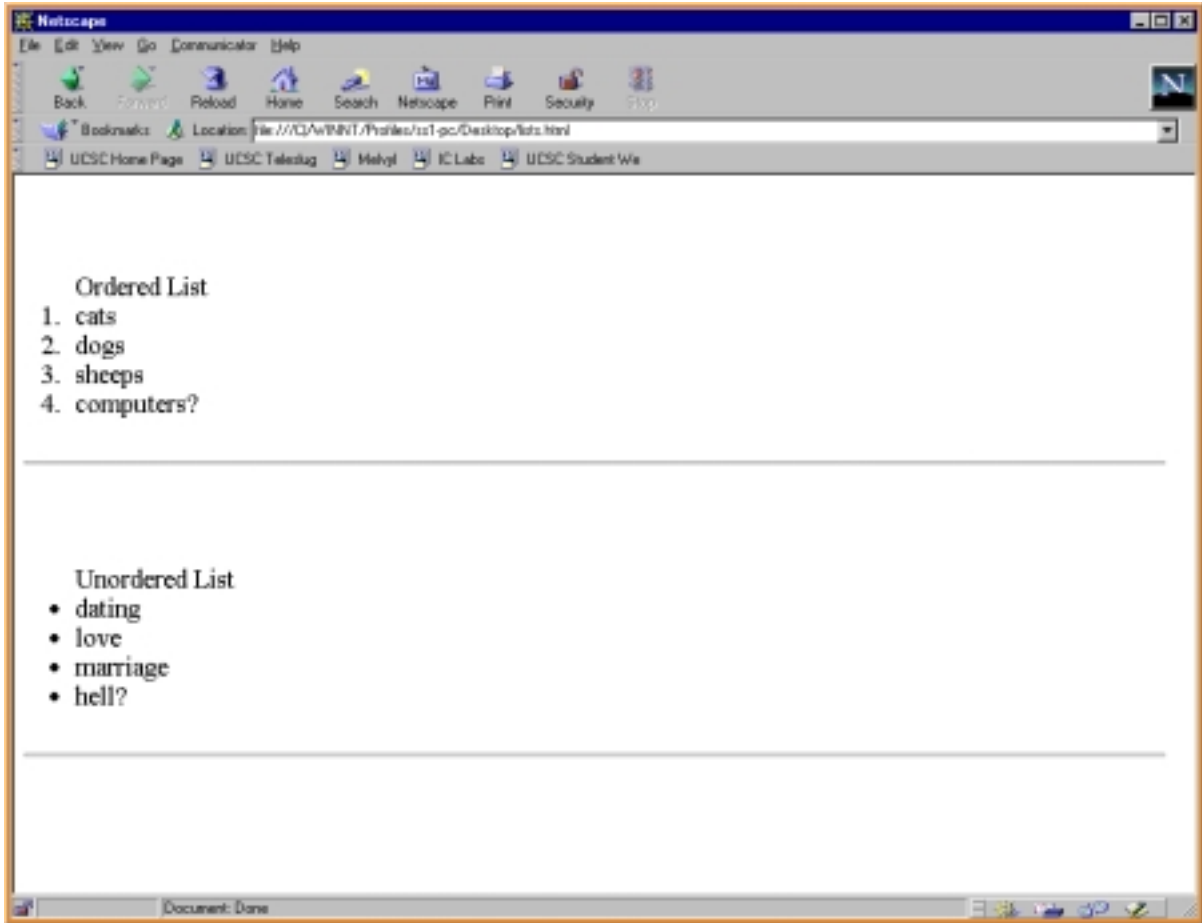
Netscape

File Edit View Go Communicator Help

Back Forward Reload Home Search Netscape Print Security Stop

Bookmarks Location: file:///C|/WINNT/Profiles/cs1-pc/Desktop/lists.html

UCSC Home Page UCSC Teleslug Melvyl IC Labs UCSC Student We

Ordered List
1. cats
2. dogs
3. sheeps
4. computers?

Unordered List
• dating
• love
• marriage
• hell?

Document: Done